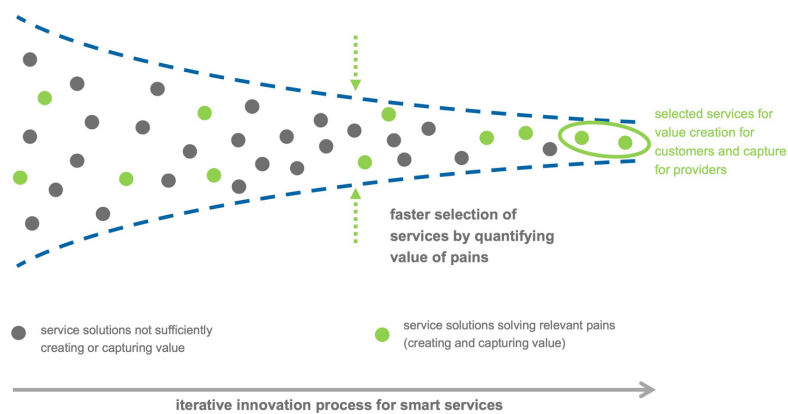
selected services for value creation for customers and capture for providers

faster selection of services by quantifying value of pains

service solutions not sufficiently creating or capturing value

service solutions solving relevant pains (creating and capturing value)

iterative innovation process for smart services